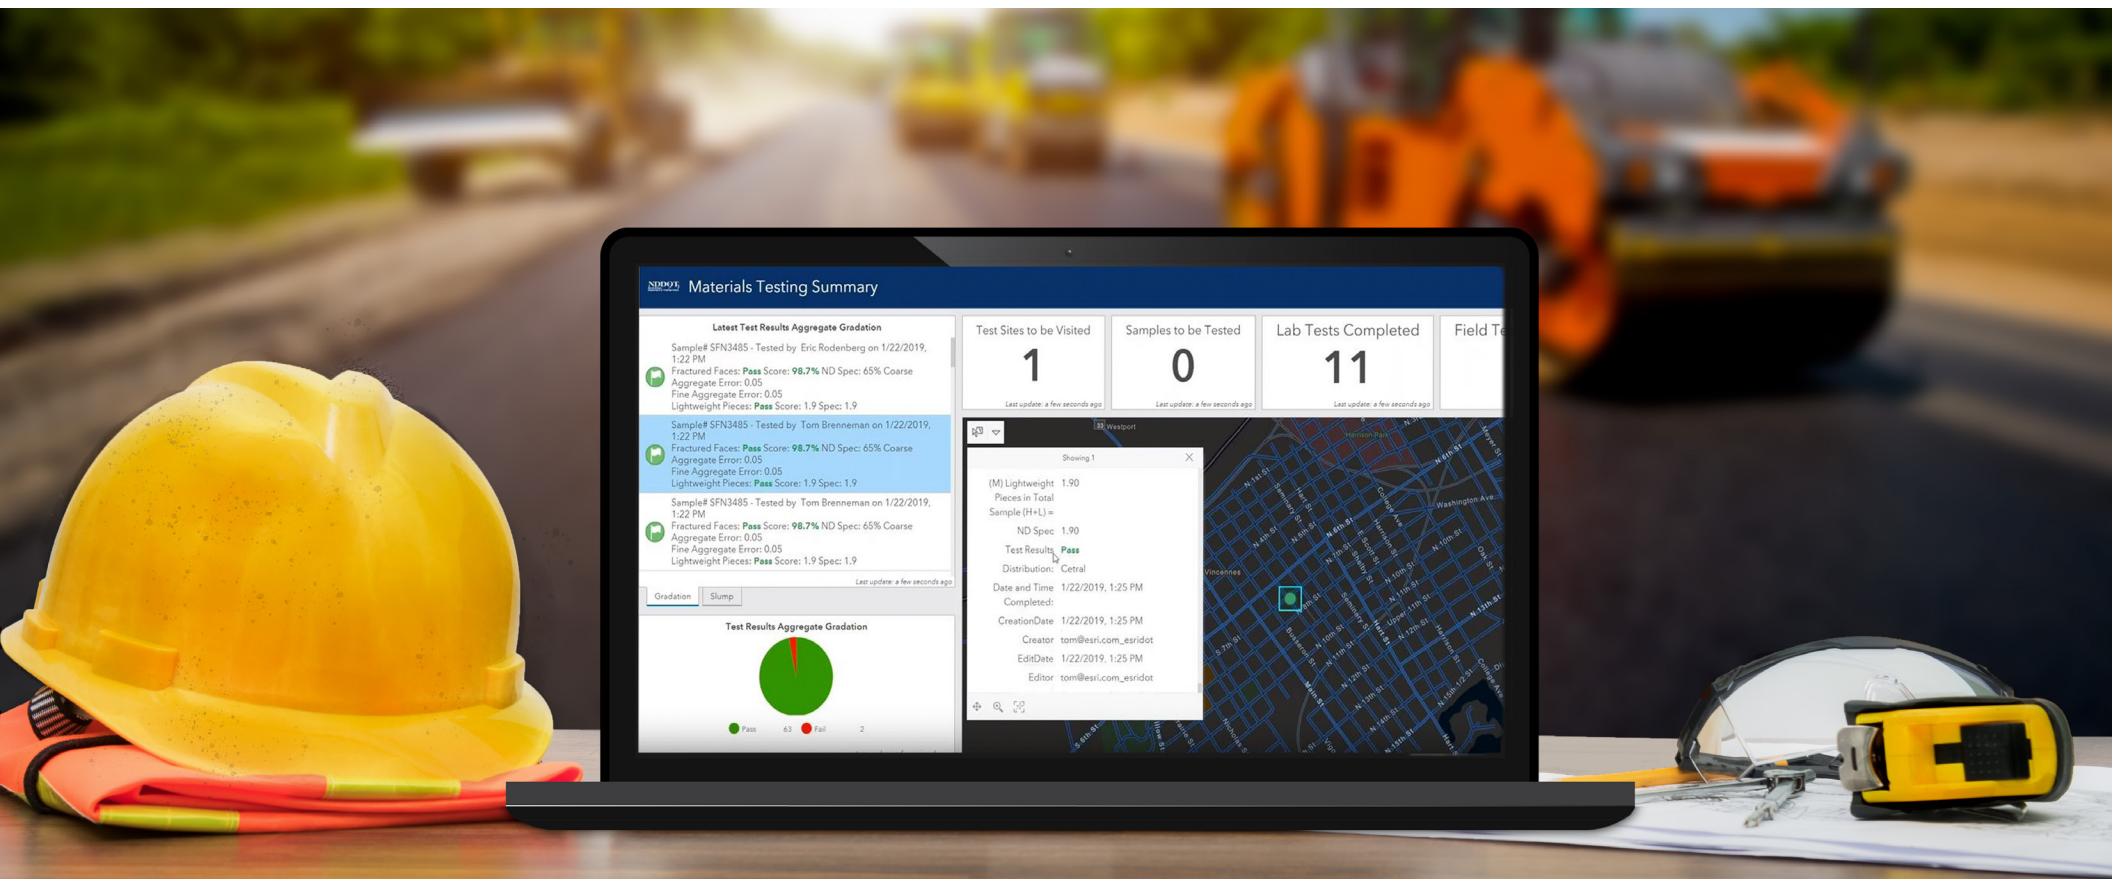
NDDOT Materials Testing Summary

Latest Test Results Aggregate Gradation

Sample# SFN3485 - Tested by Eric Rodenberg on 1/22/2019, 1:22 PM
Fractured Faces: Pass Score: 98.7% ND Spec: 65% Coarse Aggregate Error: 0.05
Fine Aggregate Error: 0.05
Lightweight Pieces: Pass Score: 1.9 Spec: 1.9

Sample# SFN3485 - Tested by Tom Brenneman on 1/22/2019, 1:22 PM
Fractured Faces: Pass Score: 98.7% ND Spec: 65% Coarse Aggregate Error: 0.05
Fine Aggregate Error: 0.05
Lightweight Pieces: Pass Score: 1.9 Spec: 1.9

Sample# SFN3485 - Tested by Tom Brenneman on 1/22/2019, 1:22 PM
Fractured Faces: Pass Score: 98.7% ND Spec: 65% Coarse Aggregate Error: 0.05
Fine Aggregate Error: 0.05
Lightweight Pieces: Pass Score: 1.9 Spec: 1.9

Last update: a few seconds ago

Gradation Slump

Test Results Aggregate Gradation

Pass 63 Fail 2

Test Sites to be Visited
1
Last update: a few seconds ago

Samples to be Tested
0
Last update: a few seconds ago

Lab Tests Completed
11
Last update: a few seconds ago

Field Te

Showing 1

(M) Lightweight Pieces in Total Sample (H+L) = 1.90
ND Spec 1.90
Test Results Pass
Distribution: Cetral
Date and Time Completed: 1/22/2019, 1:25 PM
CreationDate 1/22/2019, 1:25 PM
Creator tom@esri.com_esridot
EditDate 1/22/2019, 1:25 PM
Editor tom@esri.com_esridot

Westport
Harrison Park
Washington Ave
Vincennes